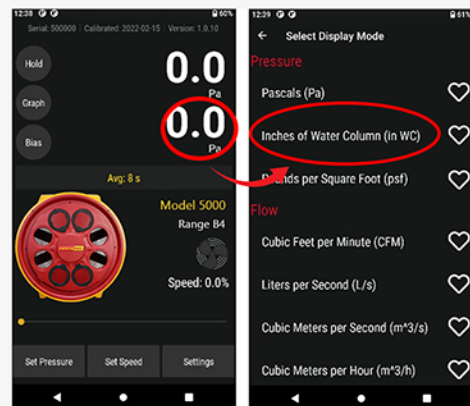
12:38 60%
Serial: 500800 | Calibrated: 2022-02-15 | Version: 1.0.10
Hold
0.0
Pa
Graph
Bias
0.0
Pa
Avg: 8 s
Model 5000
Range B4
Speed: 0.0%
Set Pressure
Set Speed
Settings

12:39 61%
Select Display Mode
Pressure
Pascals (Pa)
Inches of Water Column (in WC)
Pounds per Square Foot (psf)
Flow
Cubic Feet per Minute (CFM)
Liters per Second (L/s)
Cubic Meters per Second (m^3/s)
Cubic Meters per Hour (m^3/h)